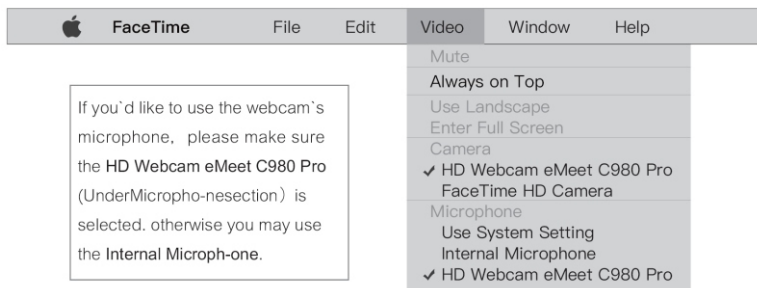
FaceTime File Edit Video Window Help

If you`d like to use the webcam`s microphone, please make sure the HD Webcam eMeet C980 Pro (UnderMicropho-nesection) is selected. otherwise you may use the Internal Microph-one.

Mute
Always on Top
Use Landscape
Enter Full Screen
Camera
✓ HD Webcam eMeet C980 Pro
FaceTime HD Camera
Microphone
Use System Setting
Internal Microphone
✓ HD Webcam eMeet C980 Pro